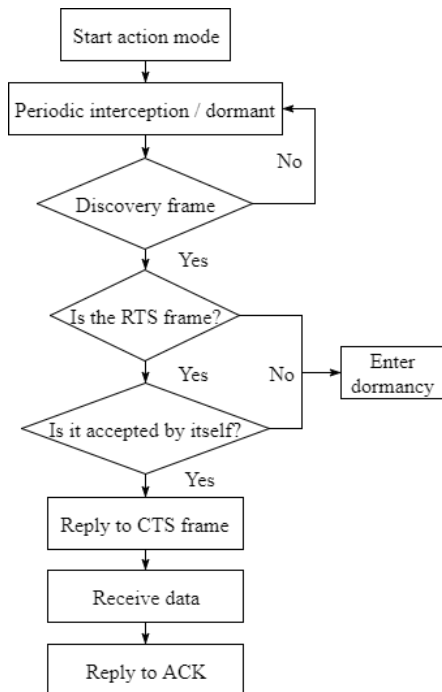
Start action mode

Periodic interception / dormant

No

Discovery frame

Yes

Is the RTS frame?

Yes

No

Enter dormancy

Is it accepted by itself?

Yes

Reply to CTS frame

Receive data

Reply to ACK